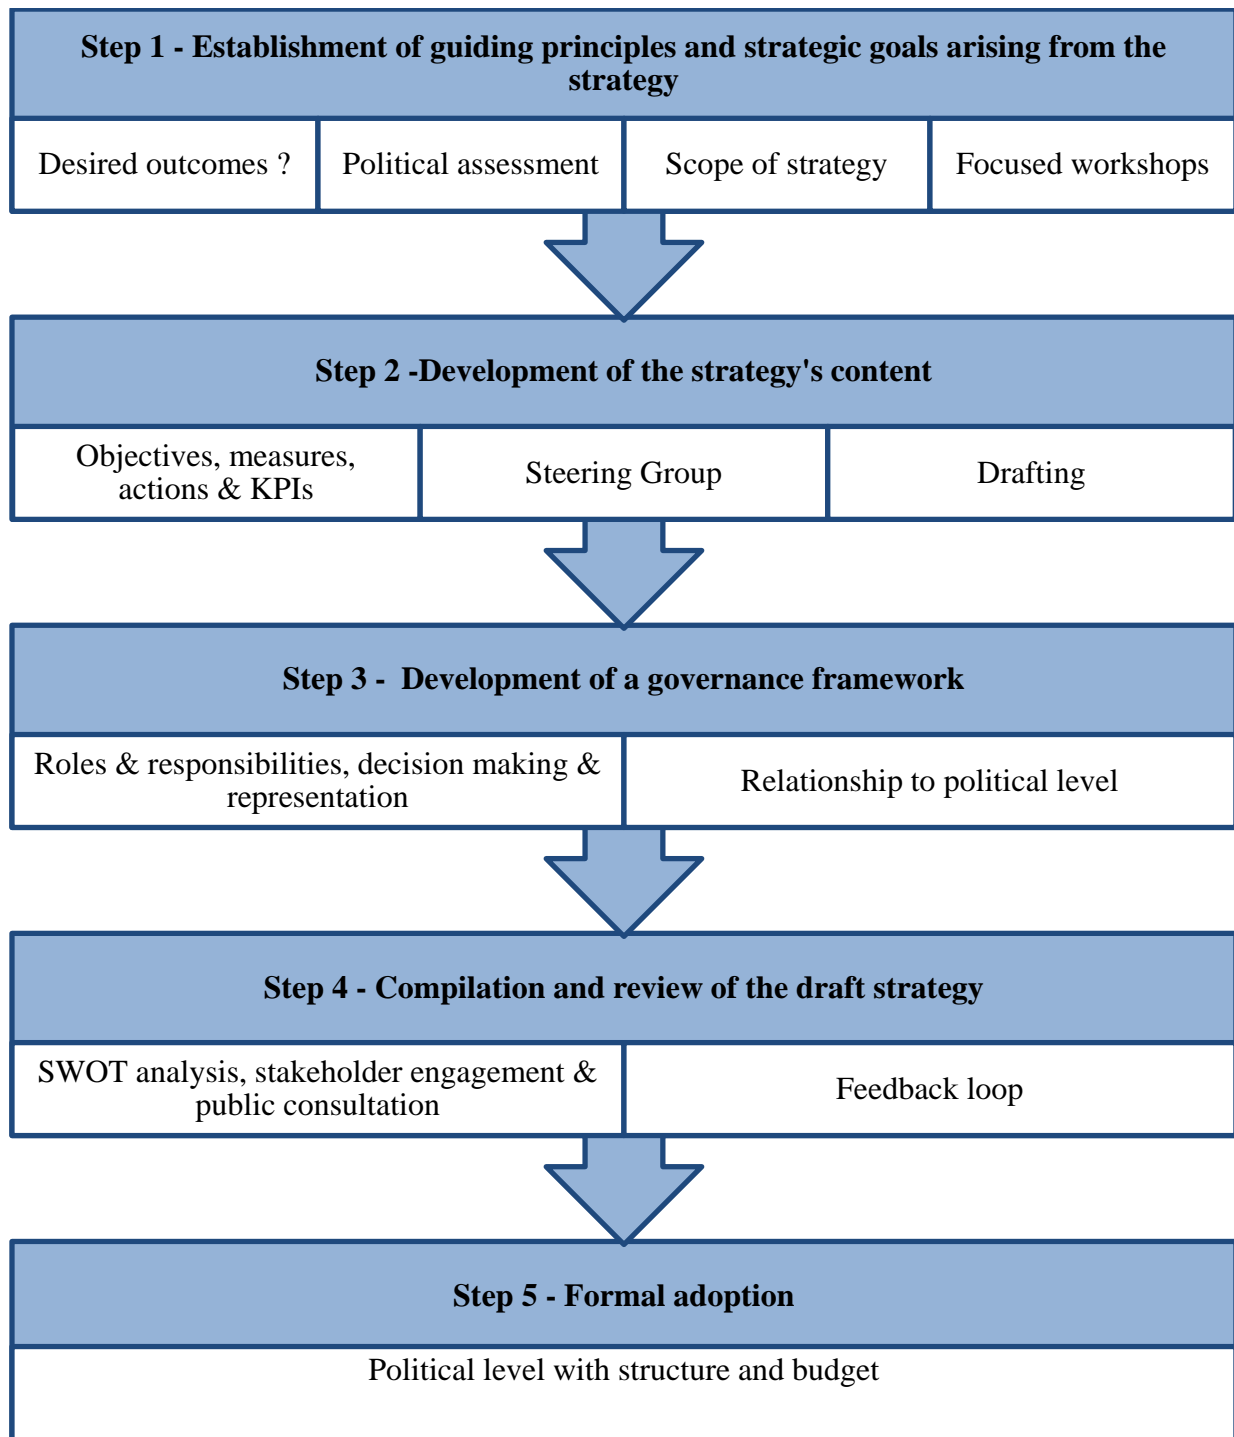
Step 1 - Establishment of guiding principles and strategic goals arising from the strategy

Desired outcomes ?

Political assessment

Scope of strategy

Focused workshops

Step 2 -Development of the strategy's content

Objectives, measures, actions & KPIs

Steering Group

Drafting

Step 3 - Development of a governance framework

Roles & responsibilities, decision making & representation

Relationship to political level

Step 4 - Compilation and review of the draft strategy

SWOT analysis, stakeholder engagement & public consultation

Feedback loop

Step 5 - Formal adoption

Political level with structure and budget